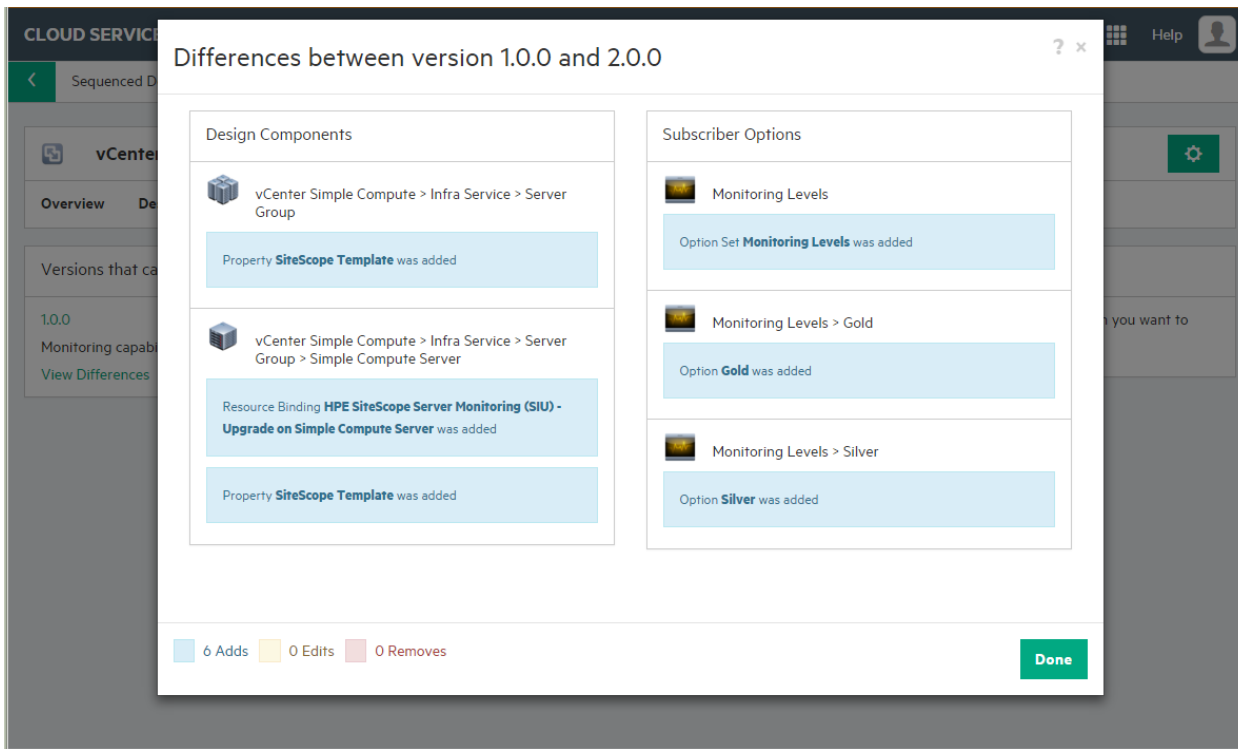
CLOUD SERVICE

Help

Sequenced D

vCenter

Overview De

Versions that ca

1.0.0

Monitoring capabi

View Differences

you want to

Differences between version 1.0.0 and 2.0.0

? ×

Design Components

vCenter Simple Compute > Infra Service > Server Group

Property **SiteScope Template** was added

vCenter Simple Compute > Infra Service > Server Group > Simple Compute Server

Resource Binding **HPE SiteScope Server Monitoring (SIU) - Upgrade on Simple Compute Server** was added

Property **SiteScope Template** was added

Subscriber Options

Monitoring Levels

Option Set **Monitoring Levels** was added

Monitoring Levels > Gold

Option **Gold** was added

Monitoring Levels > Silver

Option **Silver** was added

6 Adds 0 Edits 0 Removes

Done